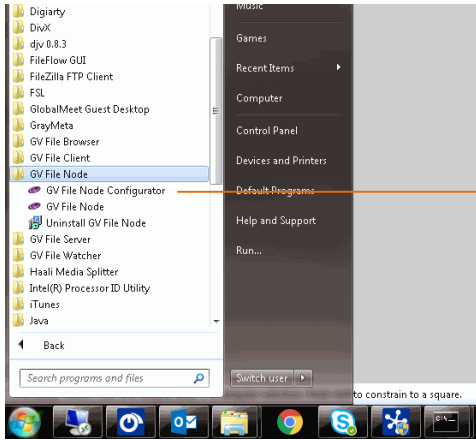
Digiarty
DivX
djv 0.8.3
FileFlow GUI
FileZilla FTP Client
FSL
GlobalMeet Guest Desktop
GrayMeta
GV File Browser
GV File Client
GV File Node
GV File Node Configurator
GV File Node
Uninstall GV File Node
GV File Server
GV File Watcher
Haali Media Splitter
Intel(R) Processor ID Utility
iTunes
Java

Back

Search programs and files

Music
Games
Recent Items
Computer
Control Panel
Devices and Printers
Default Programs
Help and Support
Run...

Switch user

to constrain to a square.